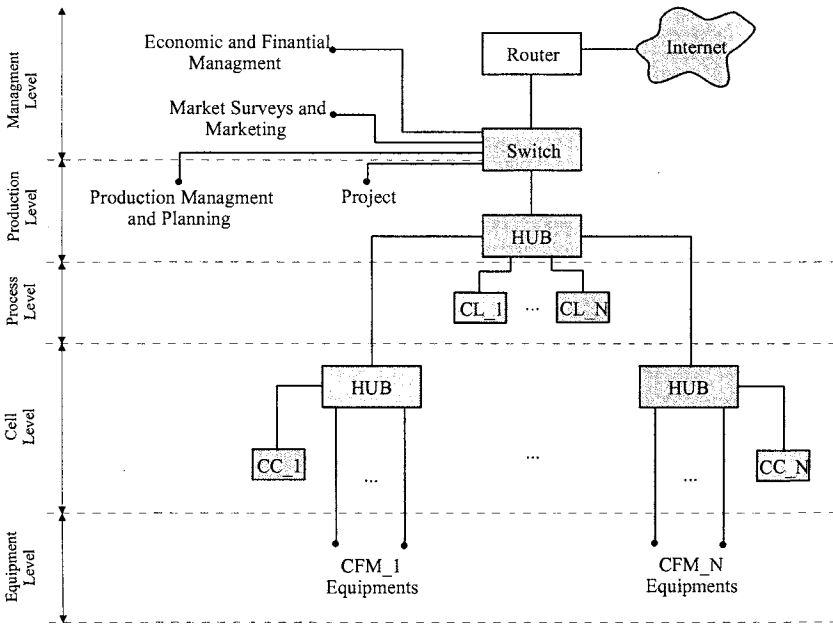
Managment Level

Production Level

Process Level

Cell Level

Equipment Level

Economic and Finantial Managment

Router

Internet

Market Surveys and Marketing

Switch

Production Managment and Planning

Project

HUB

CL_1

...

CL_N

HUB

HUB

CC_1

...

...

...

CC_N

CFM_1 Equipments

CFM_N Equipments